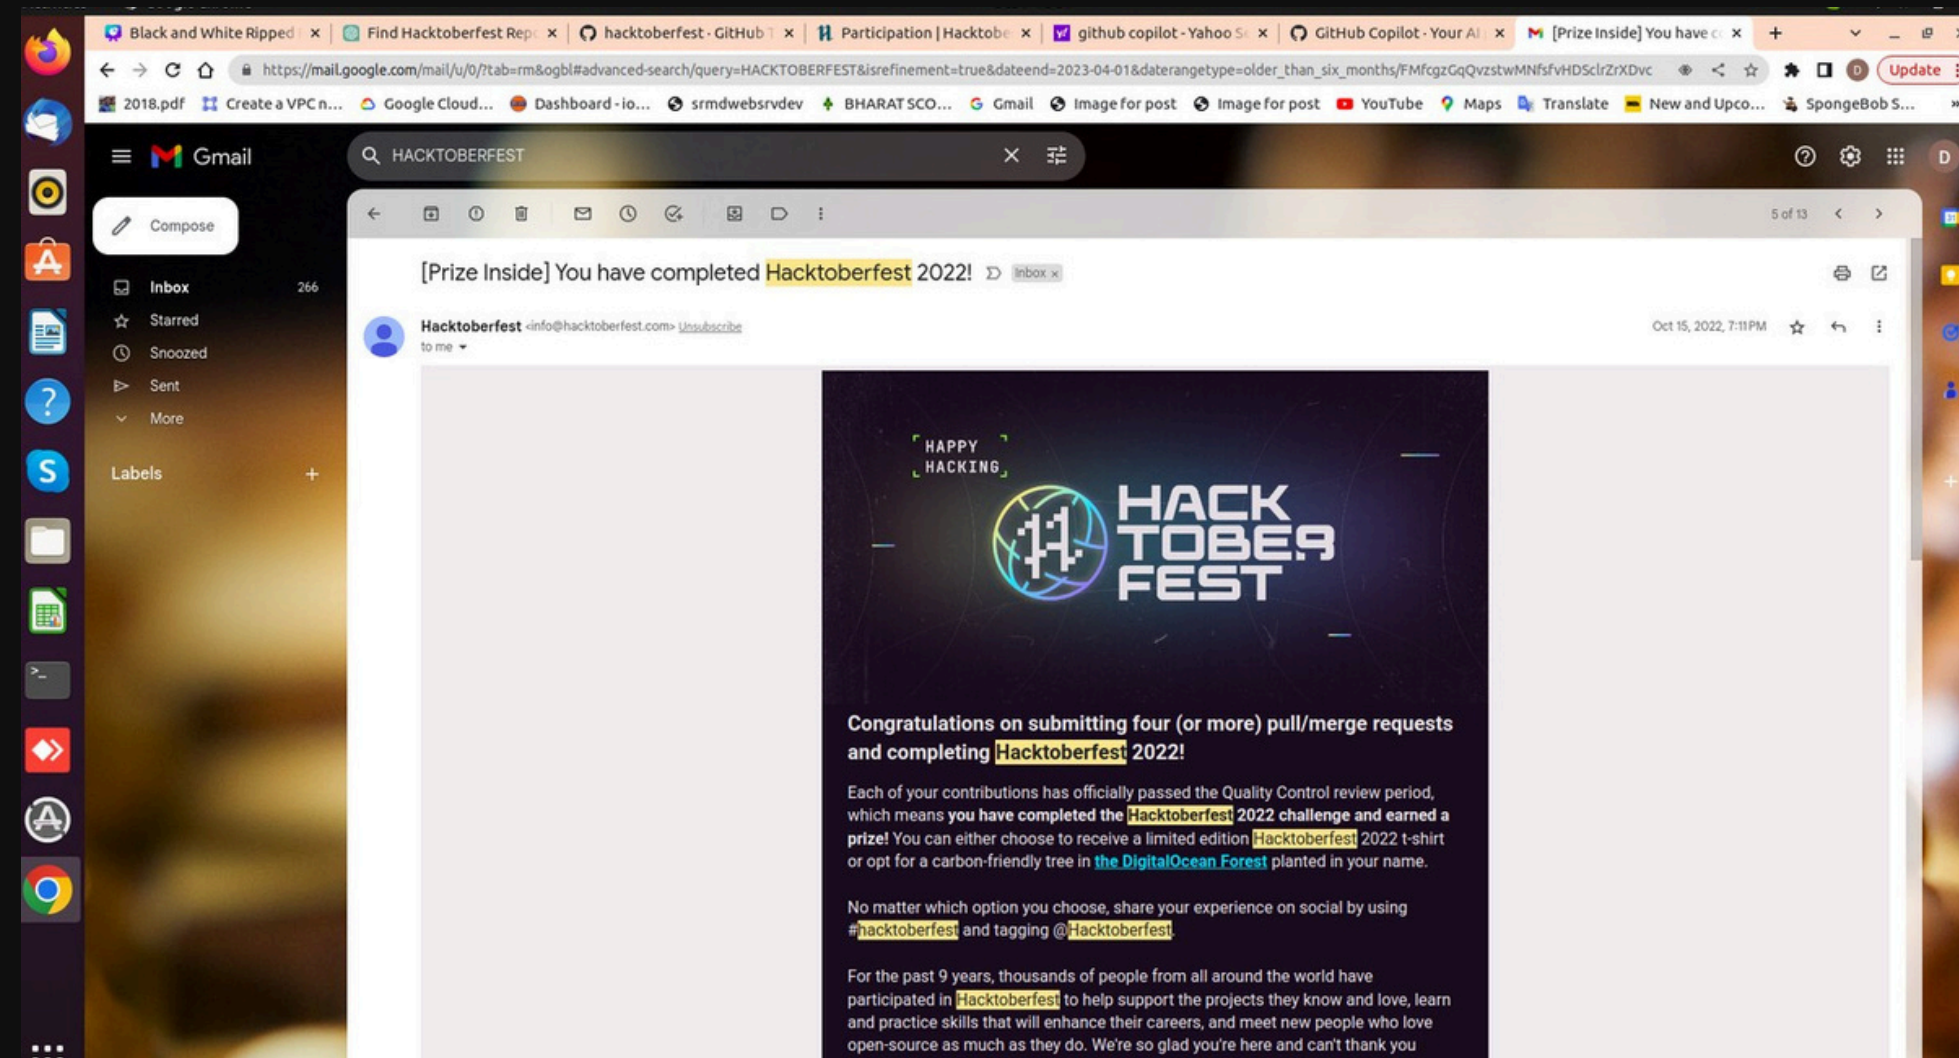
Black and White Ripped | Find Hacktoberfest Rep | hacktoberfest · GitHub | Participation | Hacktobe | github copilot - Yahoo S | GitHub Copilot · Your AI | [Prize Inside] You have c

https://mail.google.com/mail/u/0/?tab=rm&ogbl#advanced-search/query=HACKTOBERFEST&isrefinement=true&dateend=2023-04-01&daterangetype=older_than_six_months/FMfcgzGqQvzstwMNfsfvHDSclrZrXDvc

Update

2018.pdf | Create a VPC n... | Google Cloud... | Dashboard - io... | srmdwebsrvdev | BHARAT SCO... | Gmail | Image for post | Image for post | YouTube | Maps | Translate | New and Upco... | SpongeBob S...

Gmail

HACKTOBERFEST

Compose

Inbox 266
Starred
Snoozed
Sent
More

Labels

5 of 13

[Prize Inside] You have completed Hacktoberfest 2022! Inbox ×

Hacktoberfest <info@hacktoberfest.com> Unsubscribe
to me

Oct 15, 2022, 7:11 PM

HAPPY HACKING

HACK TOBER FEST

Congratulations on submitting four (or more) pull/merge requests and completing Hacktoberfest 2022!

Each of your contributions has officially passed the Quality Control review period, which means you have completed the Hacktoberfest 2022 challenge and earned a prize! You can either choose to receive a limited edition Hacktoberfest 2022 t-shirt or opt for a carbon-friendly tree in the DigitalOcean Forest planted in your name.

No matter which option you choose, share your experience on social by using #hacktoberfest and tagging @Hacktoberfest.

For the past 9 years, thousands of people from all around the world have participated in Hacktoberfest to help support the projects they know and love, learn and practice skills that will enhance their careers, and meet new people who love open-source as much as they do. We're so glad you're here and can't thank you